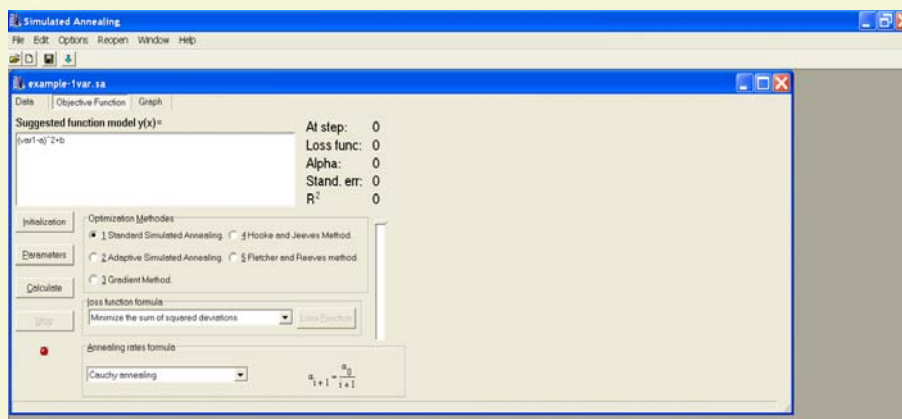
Simulated Annealing

File Edit Options Reopen Window Help

example-1var.sa

Data | Objective Function | Graph

Suggested function model y(x)=

(var1-a)^2+b

At step: 0
Loss func: 0
Alpha: 0
Stand. err: 0
$R^2$ 0

Initialization

Parameters

Calculate

Stop

Optimization Methodes

1 Standard Simulated Annealing.
4 Hooke and Jeeves Method.
2 Adaptive Simulated Annealing.
5 Fletcher and Reeves method.
3 Gradient Method.

loss function formula

Minimize the sum of squared deviations

Loss Function

Annealing rates formula

Cauchy annealing

$\alpha_{i+1} = \frac{\alpha_0}{i+1}$